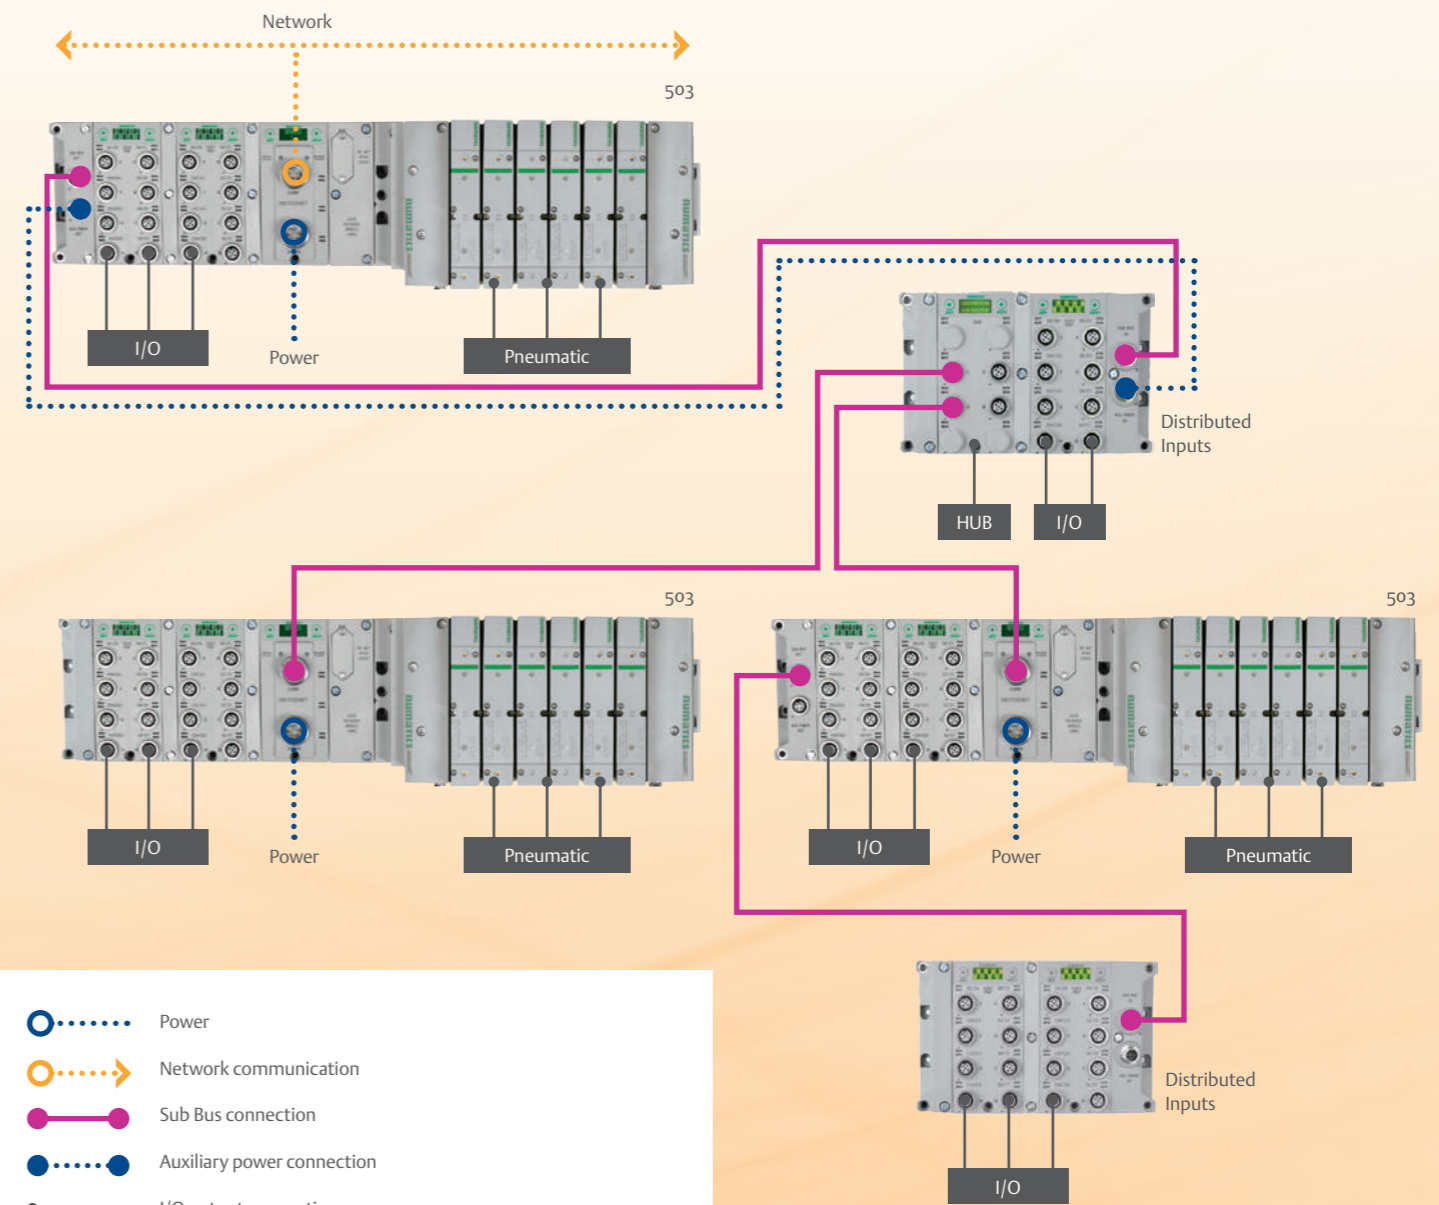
Network

503

I/O

Power

Pneumatic

Distributed Inputs

HUB

I/O

503

503

I/O

Power

Pneumatic

I/O

Power

Pneumatic

Distributed Inputs

I/O

Power

Network communication

Sub Bus connection

Auxiliary power connection

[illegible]